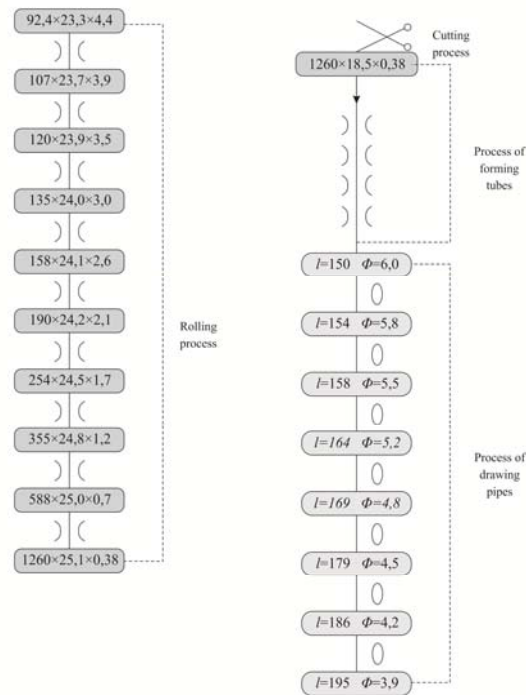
92,4×23,3×4,4

107×23,7×3,9

120×23,9×3,5

135×24,0×3,0

158×24,1×2,6

190×24,2×2,1

254×24,5×1,7

355×24,8×1,2

588×25,0×0,7

1260×25,1×0,38

Rolling process

Cutting process

1260×18,5×0,38

Process of forming tubes

$l$=150 $\Phi$=6,0

$l$=154 $\Phi$=5,8

$l$=158 $\Phi$=5,5

$l$=164 $\Phi$=5,2

$l$=169 $\Phi$=4,8

$l$=179 $\Phi$=4,5

$l$=186 $\Phi$=4,2

$l$=195 $\Phi$=3,9

Process of drawing pipes